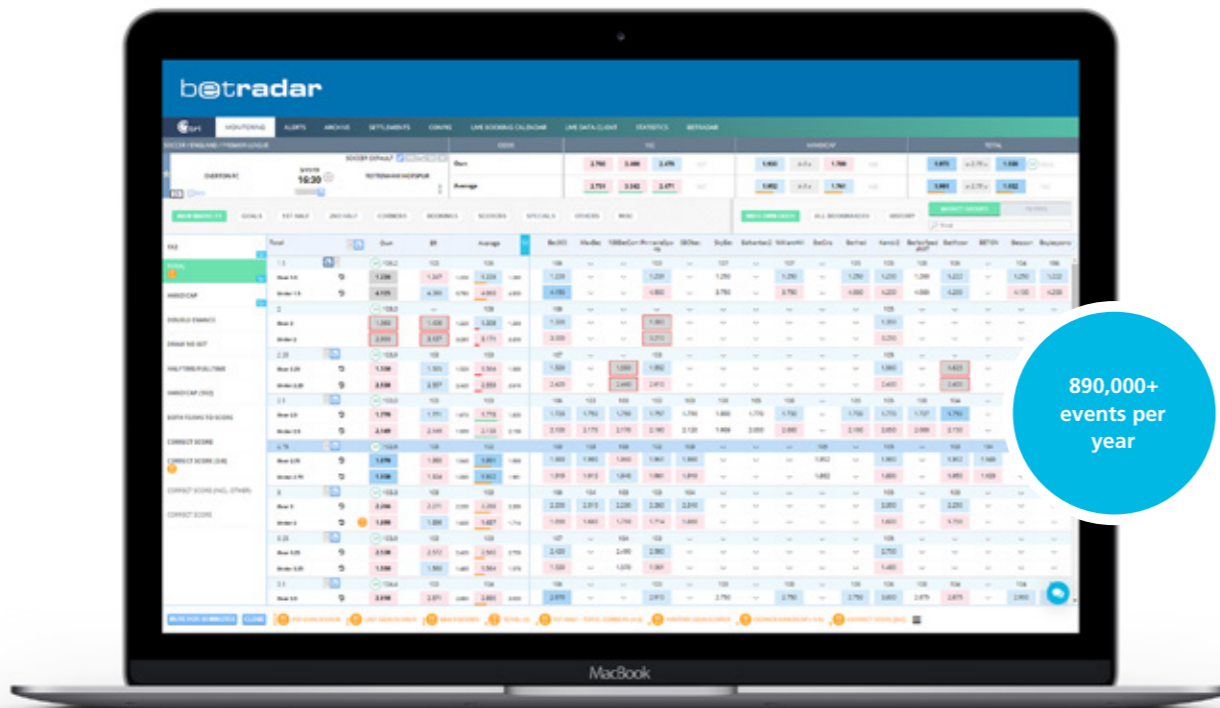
betradar

MONITORING ALERTS ARCHIVE SETTLEMENTS CONFIG LIVE SCOUTING CALENDAR LIVE DATA CLIENT STATISTICS BETGENIE

SOCCER / ENGLAND / PREMIER LEAGUE

EVERTON FC 16:30 TOTTENHAM HOTSPUR

Own
Average

1X2
HANDICAP
TOTAL

GOALS 1ST HALF 2ND HALF CORNERS BOOKINGS SCORERS SPECIALS OTHERS

1X2
TOTAL
HANDICAP
DOUBLE CHANCE
DRAW NO BET
HALFTIME/FULLTIME
HANDICAP
BOTH TEAMS TO SCORE
CORRECT SCORE
CORRECT SCORE
CORRECT SCORE
CORRECT SCORE

Total Own BY Average Bet365 SkyBet WilliamHill BetVictor Betfair Bwin

890,000+ events per year

CLOSE

MacBook